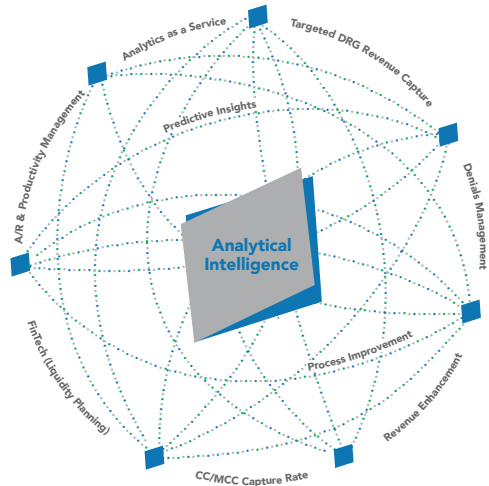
Analytics as a Service
Targeted DRG Revenue Capture
Predictive Insights
A/R & Productivity Management
Denials Management
Analytical Intelligence
FinTech (Liquidity Planning)
Process Improvement
Revenue Enhancement
CC/MCC Capture Rate